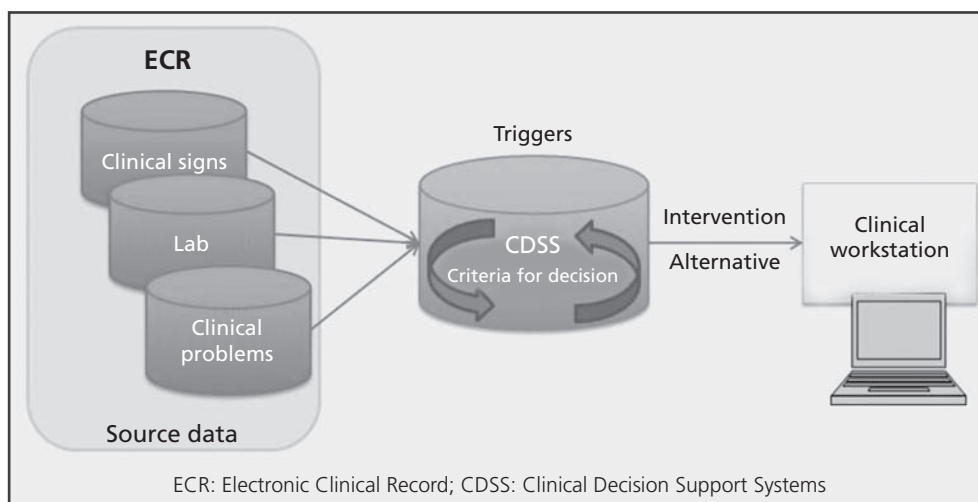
ECR

Clinical signs

Lab

Clinical problems

Source data

Triggers

CDSS
Criteria for decision

Intervention

Alternative

Clinical workstation

ECR: Electronic Clinical Record; CDSS: Clinical Decision Support Systems